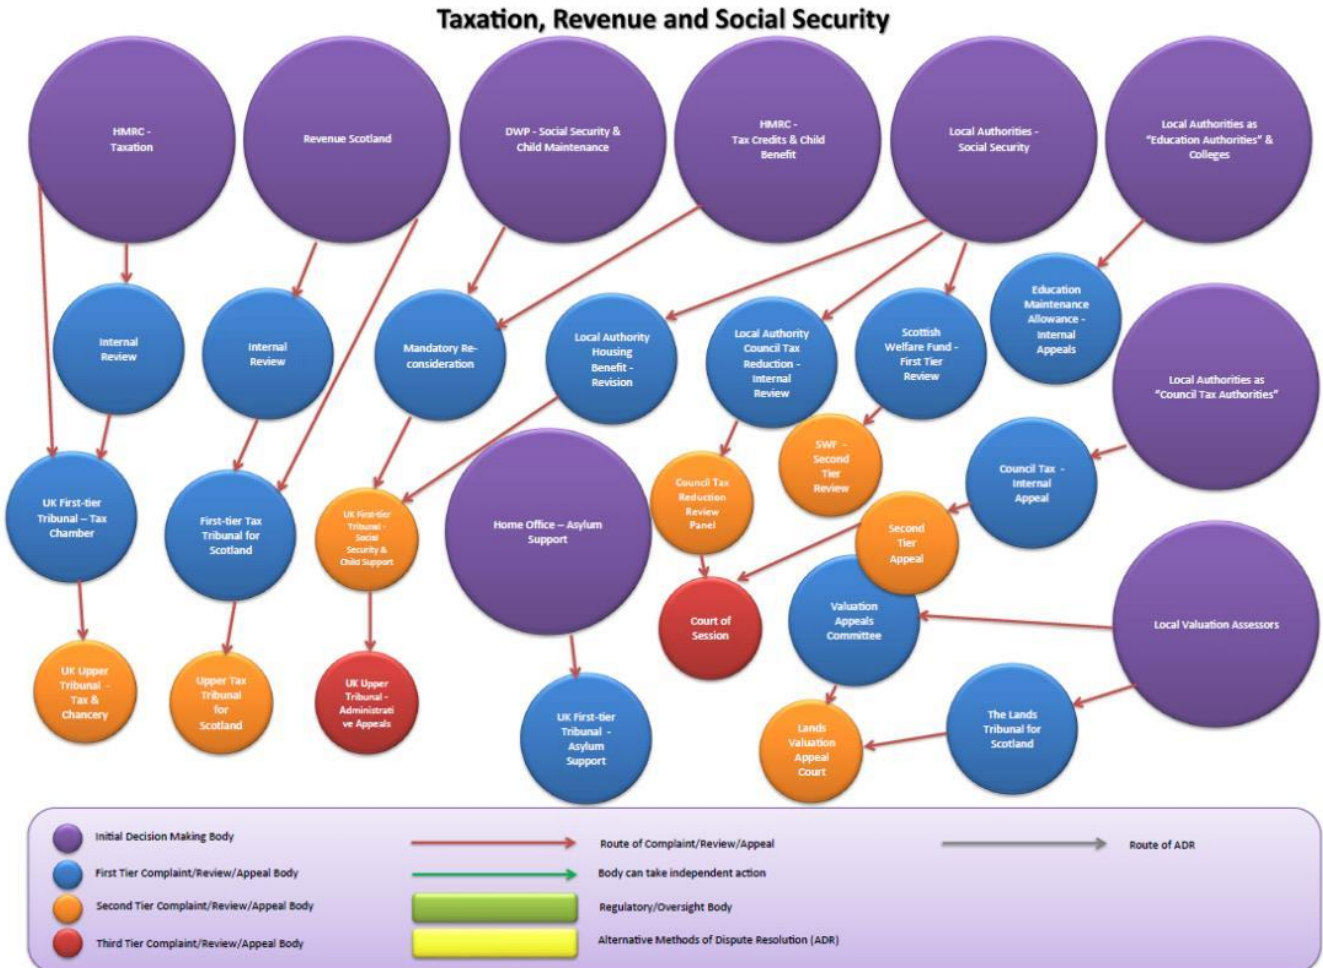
Taxation, Revenue and Social Security

HMRC - Taxation

Revenue Scotland

DWP - Social Security & Child Maintenance

HMRC - Tax Credits & Child Benefit

Local Authorities - Social Security

Local Authorities as "Education Authorities" & Colleges

Internal Review

Internal Review

Mandatory Re-consideration

Local Authority Housing Benefit - Revision

Local Authority Council Tax Reduction - Internal Review

Scottish Welfare Fund - First Tier Review

Education Maintenance Allowance - Internal Appeals

Local Authorities as "Council Tax Authorities"

UK First-tier Tribunal – Tax Chamber

First-tier Tax Tribunal for Scotland

UK First-tier Tribunal - Social Security & Child Support

Home Office – Asylum Support

Council Tax Reduction Review Panel

SWF - Second Tier Review

Council Tax - Internal Appeal

Second Tier Appeal

Court of Session

Valuation Appeals Committee

Local Valuation Assessors

UK Upper Tribunal - Tax & Chancery

Upper Tax Tribunal for Scotland

UK Upper Tribunal - Administrative Appeals

UK First-tier Tribunal - Asylum Support

Lands Valuation Appeal Court

The Lands Tribunal for Scotland

Initial Decision Making Body

First Tier Complaint/Review/Appeal Body

Second Tier Complaint/Review/Appeal Body

Third Tier Complaint/Review/Appeal Body

Route of Complaint/Review/Appeal

Body can take independent action

Regulatory/Oversight Body

Alternative Methods of Dispute Resolution (ADR)

Route of ADR